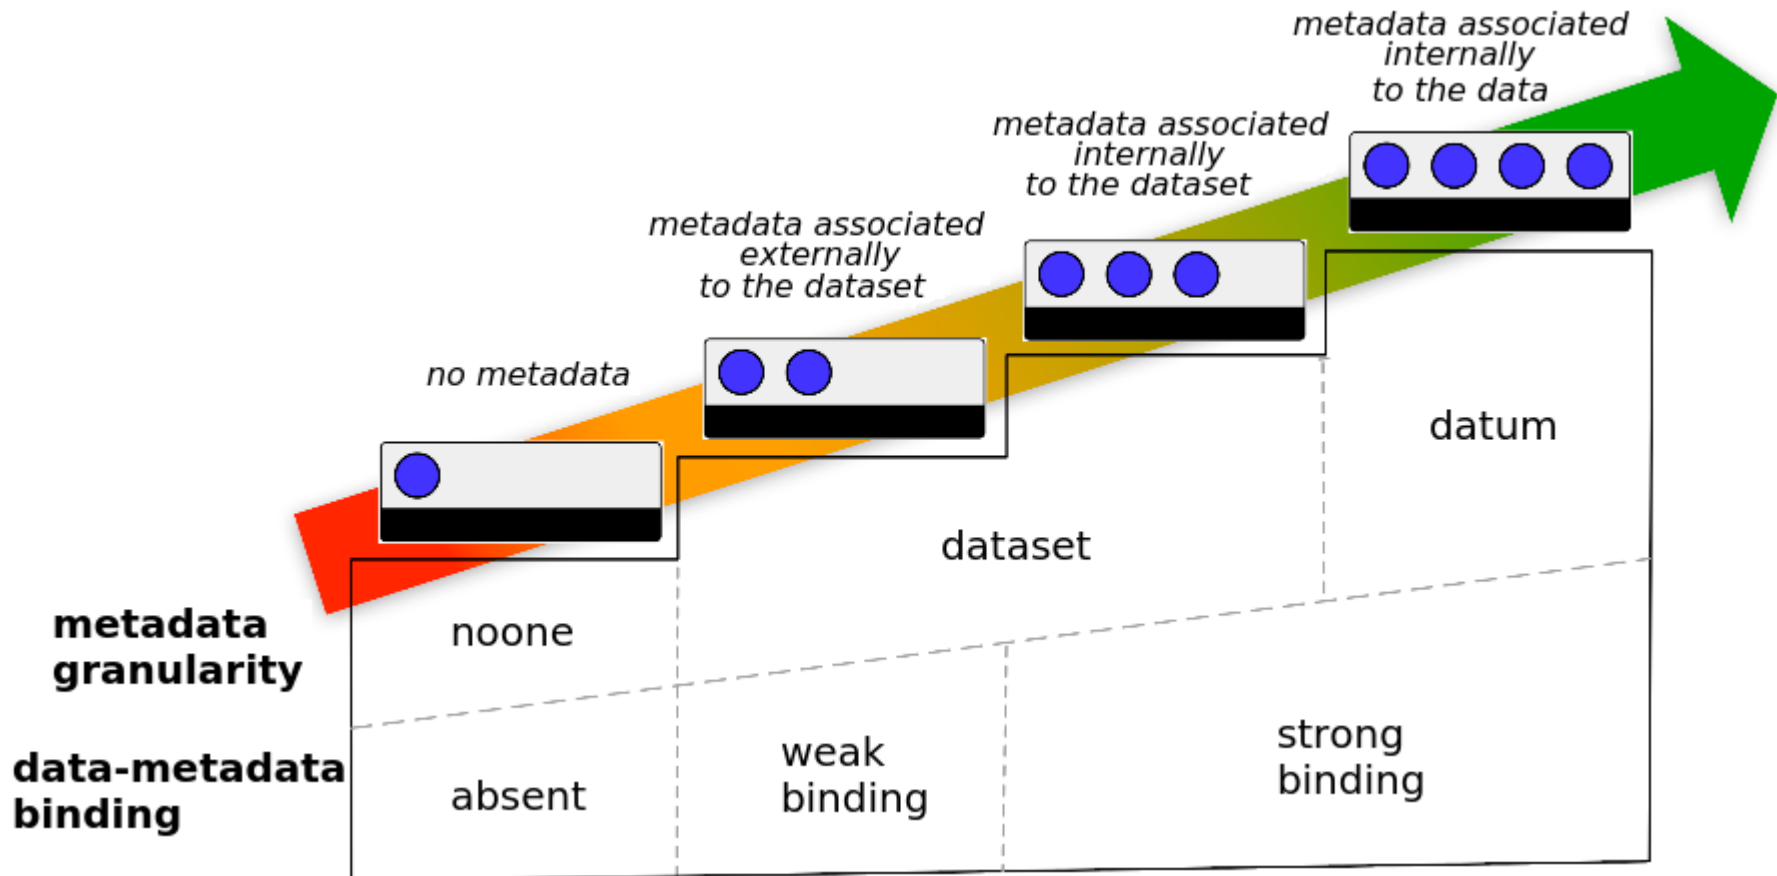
metadata associated internally to the data

metadata associated internally to the dataset

metadata associated externally to the dataset

no metadata

datum

dataset

metadata granularity

noone

data-metadata binding

absent

weak binding

strong binding